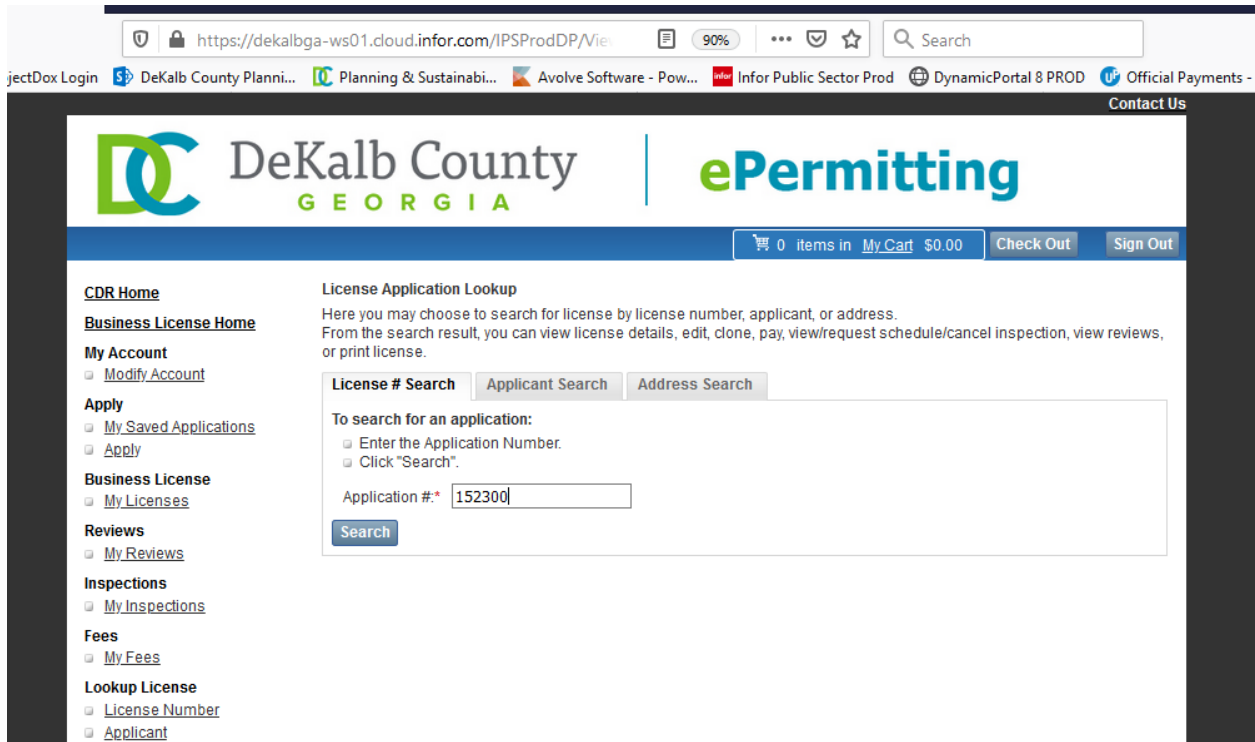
https://dekalbga-ws01.cloud.infor.com/IPSProdDP/Vie 90% Search

jectDox Login DeKalb County Planni... Planning & Sustainabi... Avolve Software - Pow... Infor Public Sector Prod DynamicPortal 8 PROD Official Payments -

Contact Us

DeKalb County GEORGIA | ePermitting

0 items in My Cart $0.00 Check Out Sign Out

CDR Home

Business License Home

My Account
Modify Account

Apply
My Saved Applications
Apply

Business License
My Licenses

Reviews
My Reviews

Inspections
My Inspections

Fees
My Fees

Lookup License
License Number
Applicant

License Application Lookup

Here you may choose to search for license by license number, applicant, or address.
From the search result, you can view license details, edit, clone, pay, view/request schedule/cancel inspection, view reviews, or print license.

License # Search | Applicant Search | Address Search

To search for an application:
Enter the Application Number.
Click "Search".

Application #:* 152300

Search